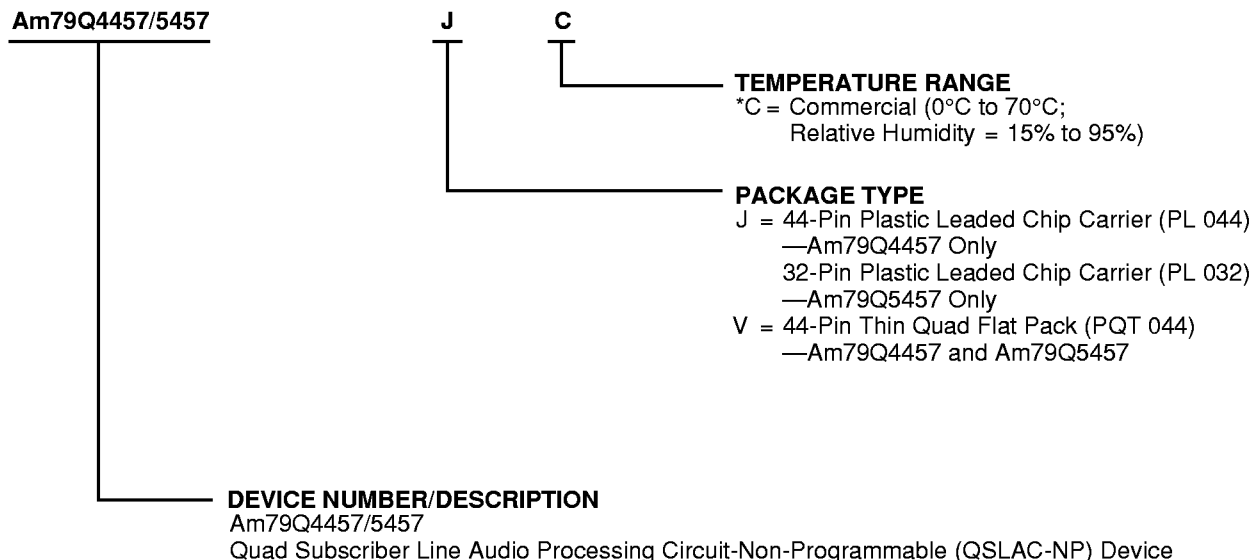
Am79Q4457/5457 J C

TEMPERATURE RANGE
*C = Commercial (0°C to 70°C; Relative Humidity = 15% to 95%)

PACKAGE TYPE
J = 44-Pin Plastic Leaded Chip Carrier (PL 044)
—Am79Q4457 Only
32-Pin Plastic Leaded Chip Carrier (PL 032)
—Am79Q5457 Only
V = 44-Pin Thin Quad Flat Pack (PQT 044)
—Am79Q4457 and Am79Q5457

DEVICE NUMBER/DESCRIPTION
Am79Q4457/5457
Quad Subscriber Line Audio Processing Circuit-Non-Programmable (QSLAC-NP) Device